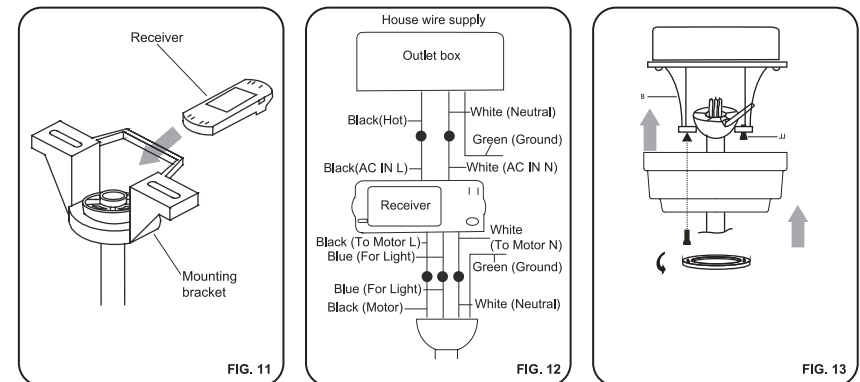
Receiver

Mounting bracket

FIG. 11

House wire supply

Outlet box

Black(Hot)

White (Neutral)

Green (Ground)

Black(AC IN L)

White (AC IN N)

Receiver

Black (To Motor L)

Blue (For Light)

White (To Motor N)

Green (Ground)

Blue (For Light)

Black (Motor)

White (Neutral)

FIG. 12

B

JJ

FIG. 13